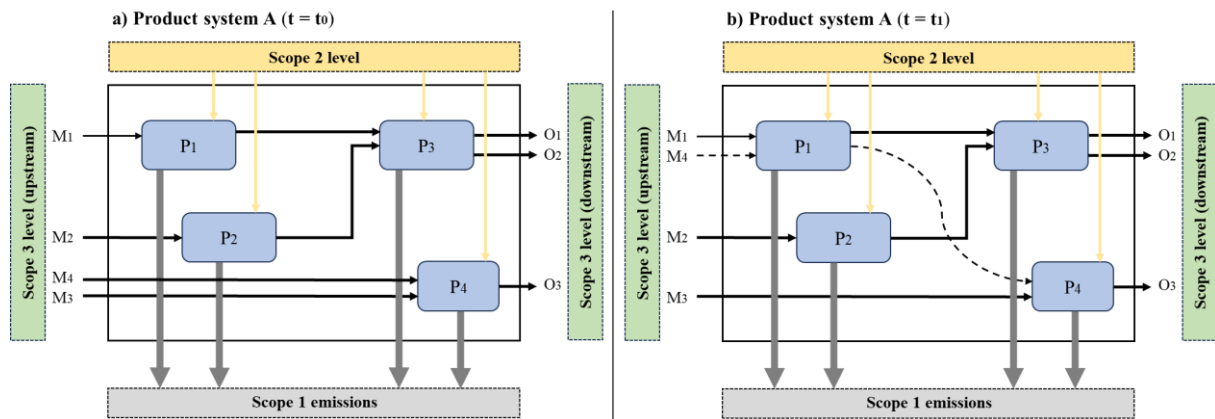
a) Product system A (t = $t_0$)

Scope 2 level

Scope 3 level (upstream)

Scope 3 level (downstream)

$M_1$

$P_1$

$P_3$

$O_1$

$O_2$

$M_2$

$P_2$

$M_4$

$M_3$

$P_4$

$O_3$

Scope 1 emissions

b) Product system A (t = $t_1$)

Scope 2 level

Scope 3 level (upstream)

Scope 3 level (downstream)

$M_1$

$M_4$

$P_1$

$P_3$

$O_1$

$O_2$

$M_2$

$P_2$

$M_3$

$P_4$

$O_3$

Scope 1 emissions